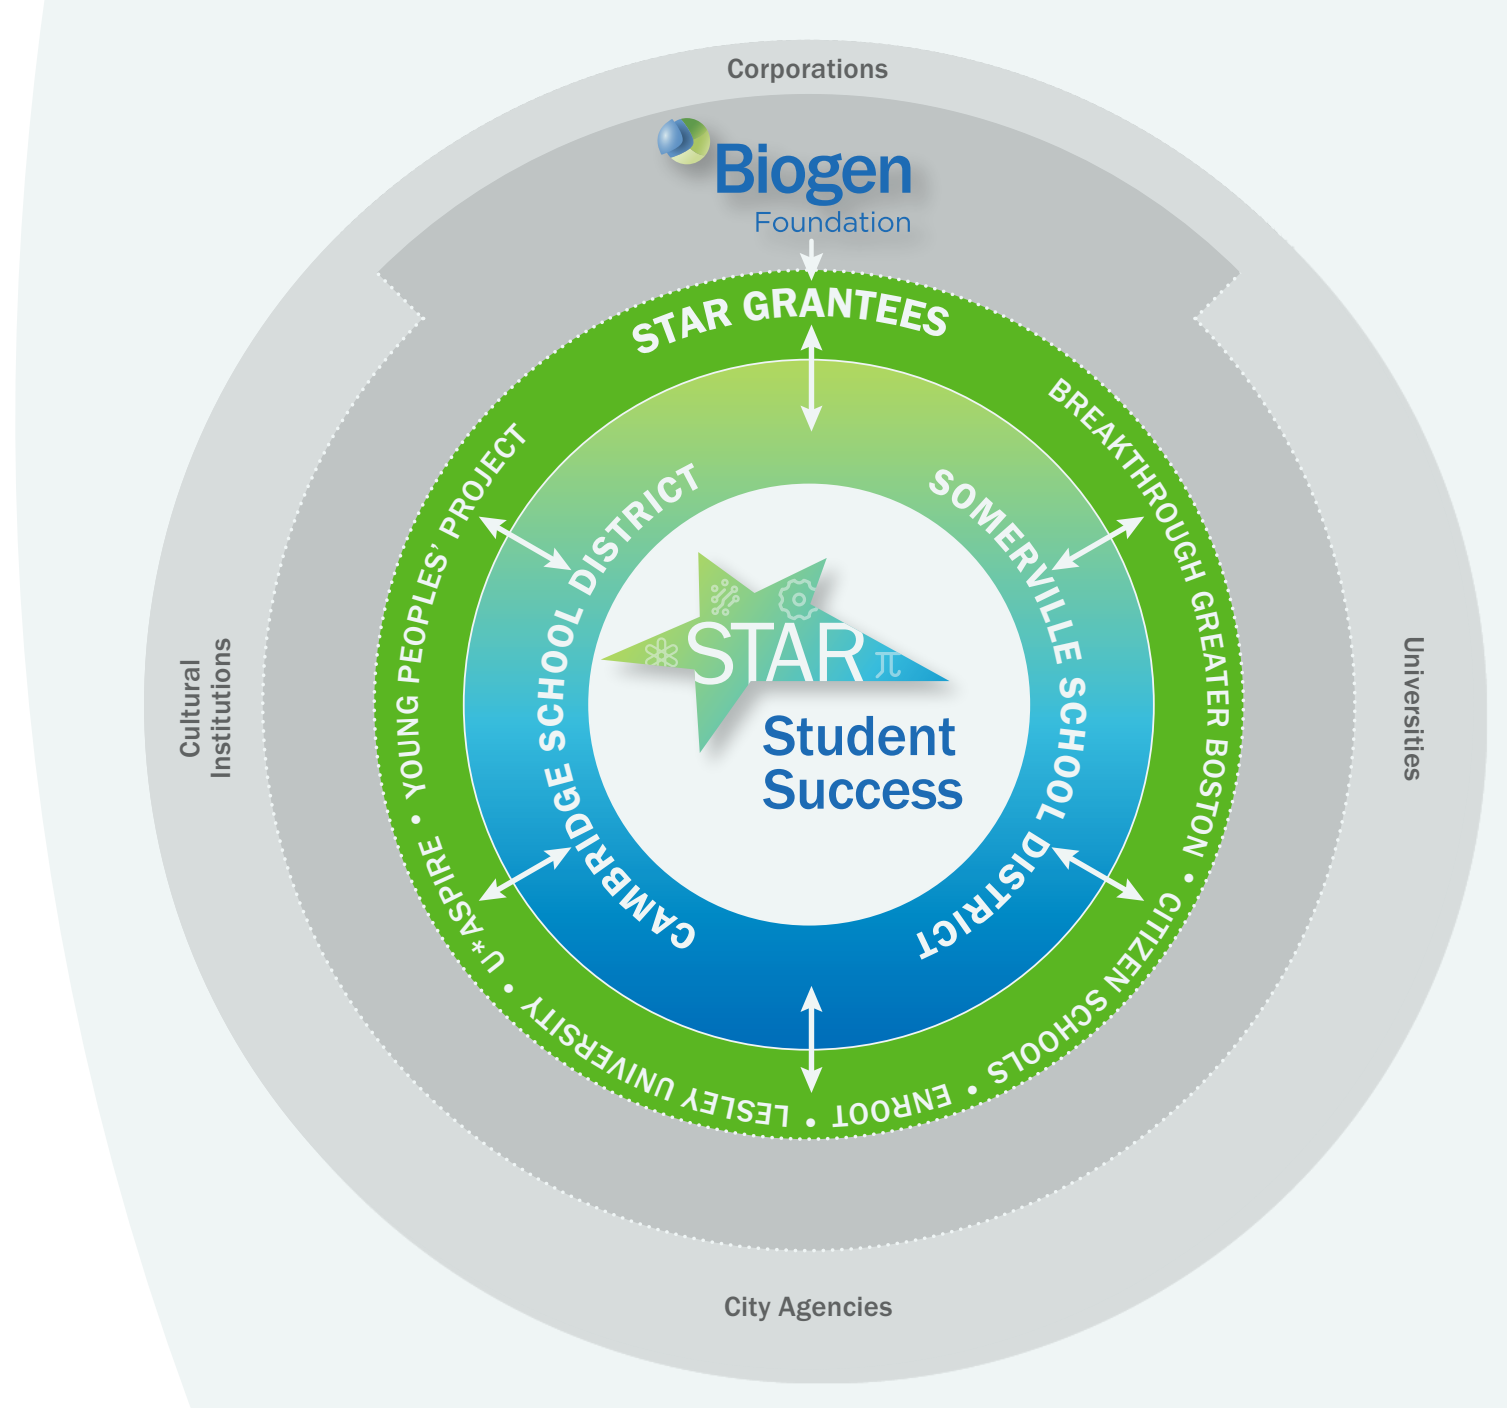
Corporations

Biogen
Foundation

STAR GRANTEES

BREAKTHROUGH GREATER BOSTON • CITIZEN SCHOOLS • ENROOT • LESLEY UNIVERSITY • U*ASPIRE • YOUNG PEOPLES' PROJECT

CAMBRIDGE SCHOOL DISTRICT

SOMERVILLE SCHOOL DISTRICT

STAR

Student Success

Cultural Institutions

Universities

City Agencies